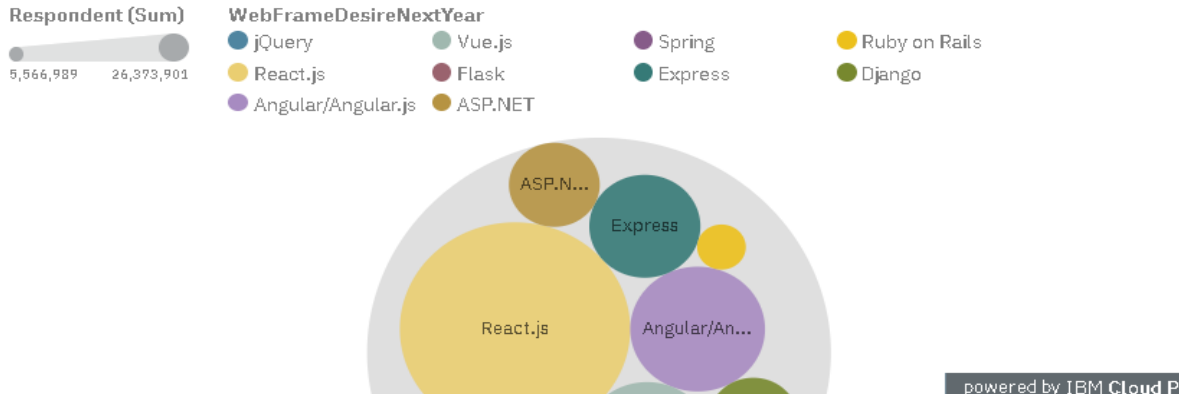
Respondent (Sum)

5,566,989 26,373,901

WebFrameDesireNextYear

jQuery
Vue.js
Spring
Ruby on Rails
React.js
Flask
Express
Django
Angular/Angular.js
ASP.NET

ASP.N...
Express
React.js
Angular/An...

powered by IBM Cloud P